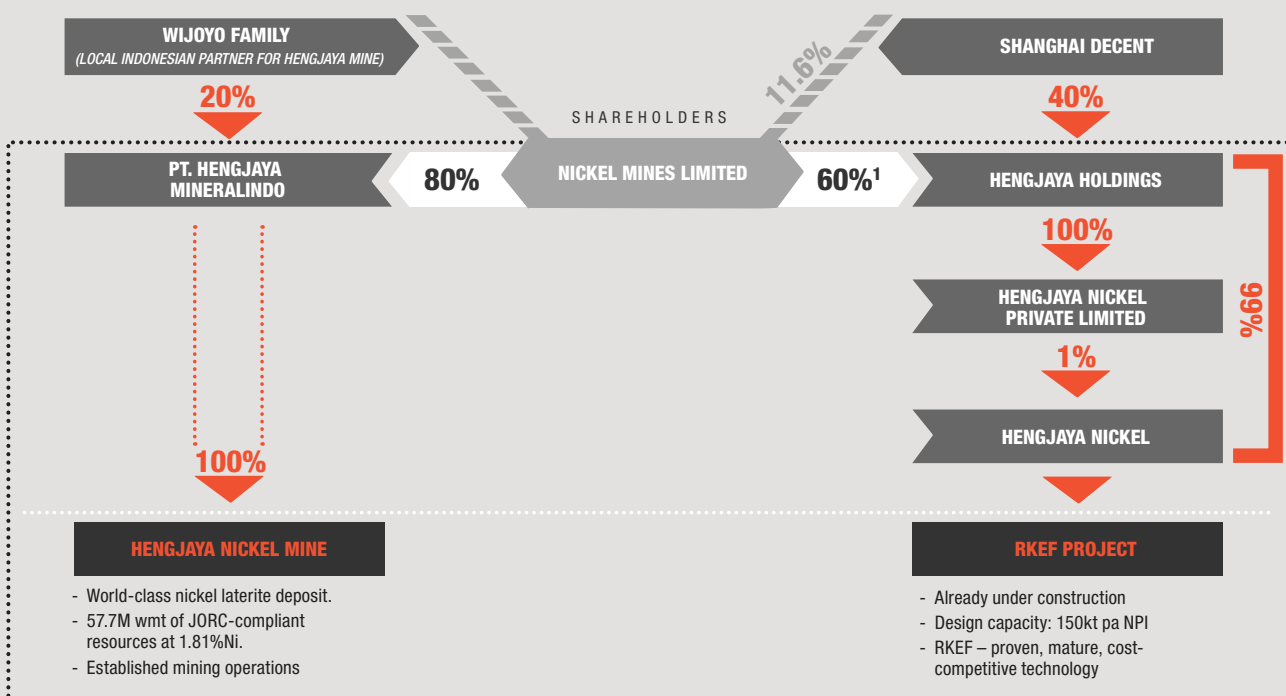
WIJOYO FAMILY
(LOCAL INDONESIAN PARTNER FOR HENGJAYA MINE)

20%

11.6%

SHANGHAI DECENT

40%

SHAREHOLDERS

PT. HENGJAYA MINERALINDO

80%

NICKEL MINES LIMITED

$60\%^1$

HENGJAYA HOLDINGS

100%

HENGJAYA NICKEL PRIVATE LIMITED

1%

HENGJAYA NICKEL

99%

100%

HENGJAYA NICKEL MINE

- World-class nickel laterite deposit.
- 57.7M wmt of JORC-compliant resources at 1.81%Ni.
- Established mining operations

RKEF PROJECT

- Already under construction
- Design capacity: 150kt pa NPI
- RKEF – proven, mature, cost-competitive technology